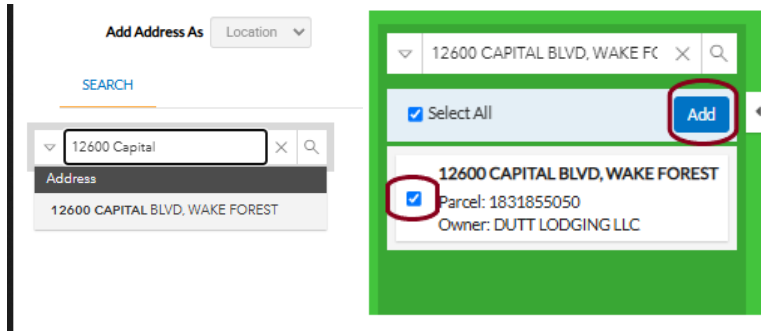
Add Address As Location

SEARCH

12600 Capital

Address

12600 CAPITAL BLVD, WAKE FOREST

12600 CAPITAL BLVD, WAKE FC

Select All

Add

12600 CAPITAL BLVD, WAKE FOREST

Parcel: 1831855050

Owner: DUTT LODGING LLC